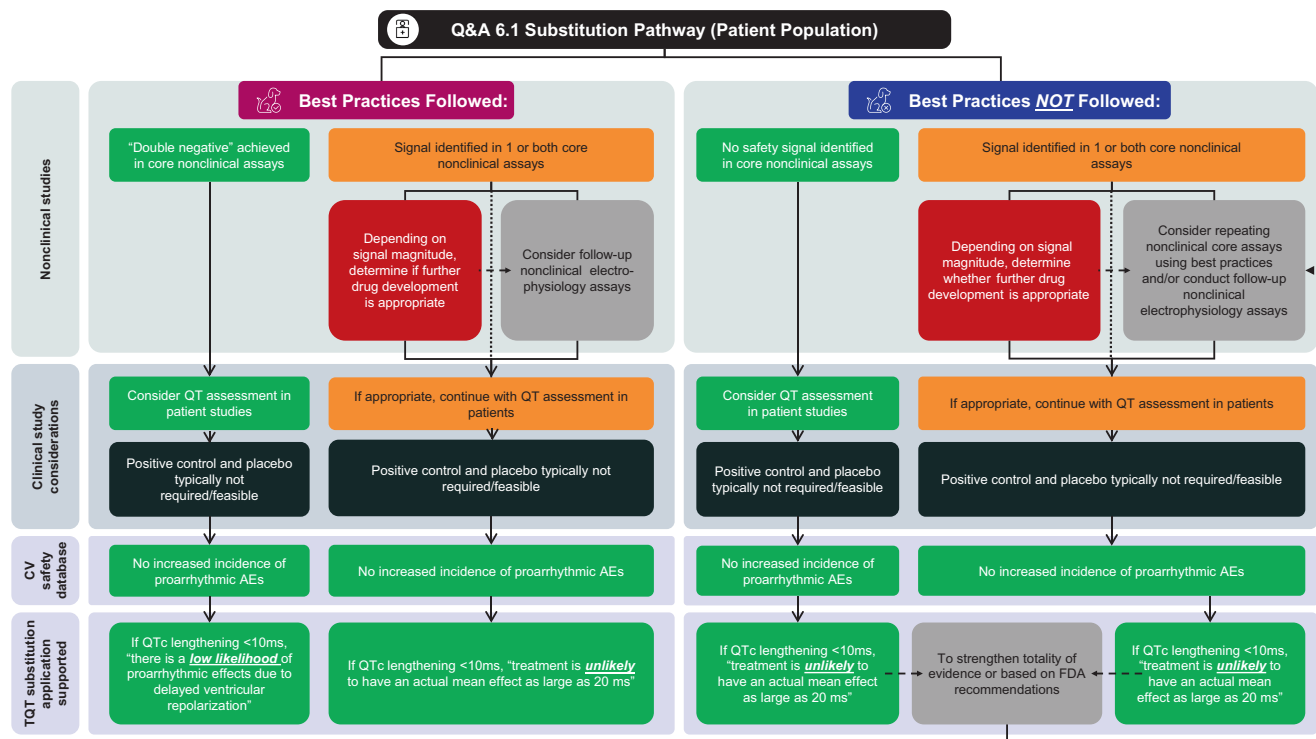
Q&A 6.1 Substitution Pathway (Patient Population)

Best Practices Followed:

Best Practices *NOT* Followed:

Nonclinical studies

"Double negative" achieved in core nonclinical assays

Signal identified in 1 or both core nonclinical assays

Depending on signal magnitude, determine if further drug development is appropriate

Consider follow-up nonclinical electro-physiology assays

No safety signal identified in core nonclinical assays

Signal identified in 1 or both core nonclinical assays

Depending on signal magnitude, determine whether further drug development is appropriate

Consider repeating nonclinical core assays using best practices and/or conduct follow-up nonclinical electrophysiology assays

Clinical study considerations

Consider QT assessment in patient studies

If appropriate, continue with QT assessment in patients

Positive control and placebo typically not required/feasible

Positive control and placebo typically not required/feasible

Consider QT assessment in patient studies

If appropriate, continue with QT assessment in patients

Positive control and placebo typically not required/feasible

Positive control and placebo typically not required/feasible

CV safety database

No increased incidence of proarrhythmic AEs

No increased incidence of proarrhythmic AEs

No increased incidence of proarrhythmic AEs

No increased incidence of proarrhythmic AEs

TQT substitution application supported

If QTc lengthening <10ms, "there is a ***low likelihood*** of proarrhythmic effects due to delayed ventricular repolarization"

If QTc lengthening <10ms, "treatment is ***unlikely*** to have an actual mean effect as large as 20 ms"

If QTc lengthening <10ms, "treatment is ***unlikely*** to have an actual mean effect as large as 20 ms"

To strengthen totality of evidence or based on FDA recommendations

If QTc lengthening <10ms, "treatment is ***unlikely*** to have an actual mean effect as large as 20 ms"